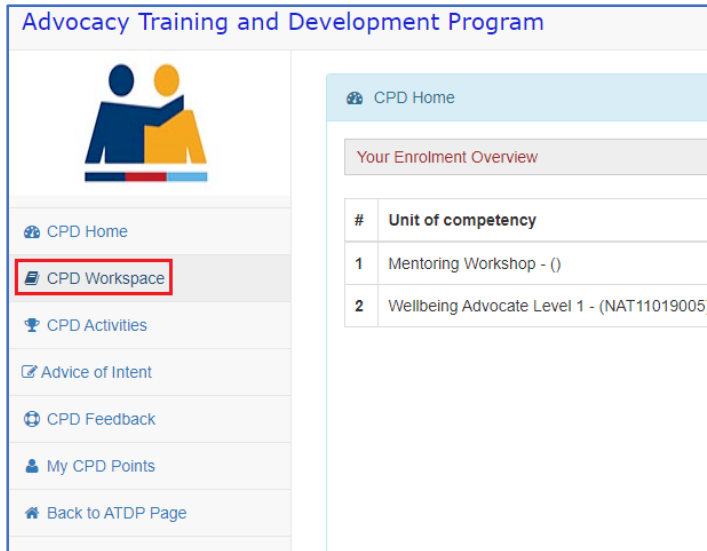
Advocacy Training and Development Program

CPD Home

CPD Workspace

CPD Activities

Advice of Intent

CPD Feedback

My CPD Points

Back to ATDP Page

CPD Home

Your Enrolment Overview

| # | Unit of competency |
|---|---|
| 1 | Mentoring Workshop - () |
| 2 | Wellbeing Advocate Level 1 - (NAT11019005) |